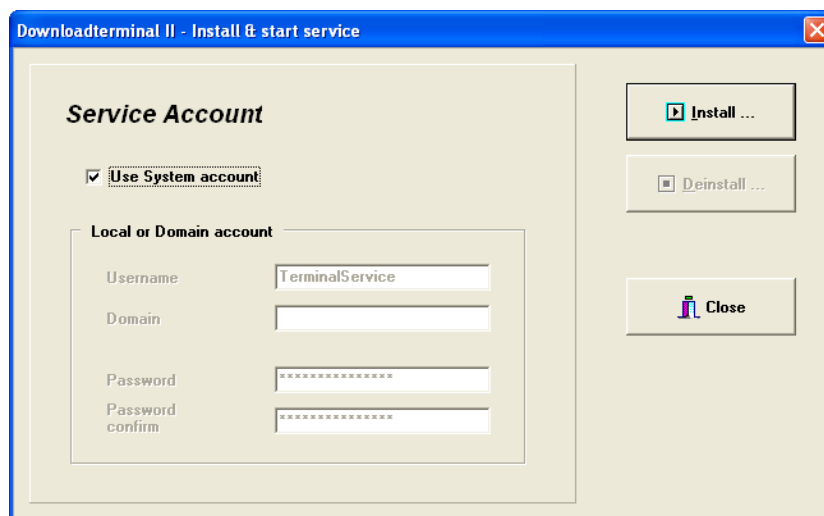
Downloadterminal II - Install & start service

Service Account

Use System account

Local or Domain account

Username TerminalService

Domain

Password ***************

Password confirm ***************

Install ...

Deinstall ...

Close